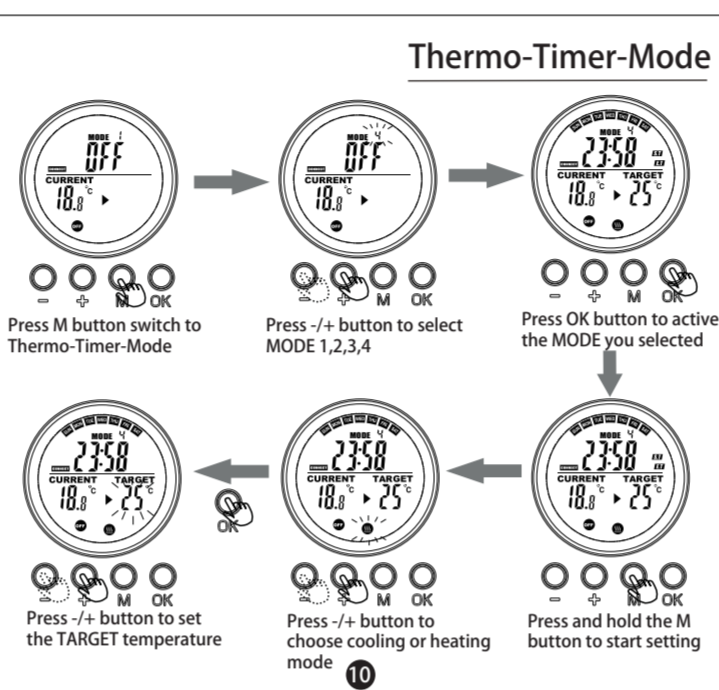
Thermo-Timer-Mode

MODE 1
OFF
CURRENT
18.8 °C
OFF
− + M OK
Press M button switch to Thermo-Timer-Mode

MODE 4
OFF
CURRENT
18.8 °C
OFF
− + M OK
Press -/+ button to select MODE 1,2,3,4

MODE 4
23:58
CURRENT TARGET
18.8 °C 25 °C
− + M OK
Press OK button to active the MODE you selected

MODE 4
23:58
CURRENT TARGET
18.8 °C 25 °C
− + M OK
Press and hold the M button to start setting

MODE 4
23:58
CURRENT TARGET
18.8 °C 25 °C
− + M OK
Press -/+ button to choose cooling or heating mode

MODE 4
23:58
CURRENT TARGET
18.8 °C 25 °C
OK
− + M OK
Press -/+ button to set the TARGET temperature

10